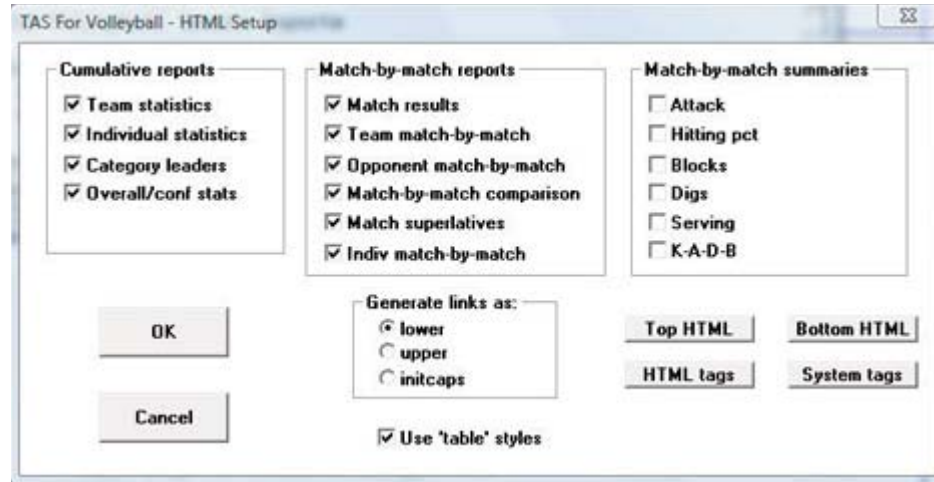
TAS For Volleyball - HTML Setup

Cumulative reports
☑ Team statistics
☑ Individual statistics
☑ Category leaders
☑ Overall/conf stats

Match-by-match reports
☑ Match results
☑ Team match-by-match
☑ Opponent match-by-match
☑ Match-by-match comparison
☑ Match superlatives
☑ Indiv match-by-match

Match-by-match summaries
☐ Attack
☐ Hitting pct
☐ Blocks
☐ Digs
☐ Serving
☐ K-A-D-B

OK

Cancel

Generate links as:
◉ lower
○ upper
○ initcaps

☑ Use 'table' styles

Top HTML
Bottom HTML
HTML tags
System tags